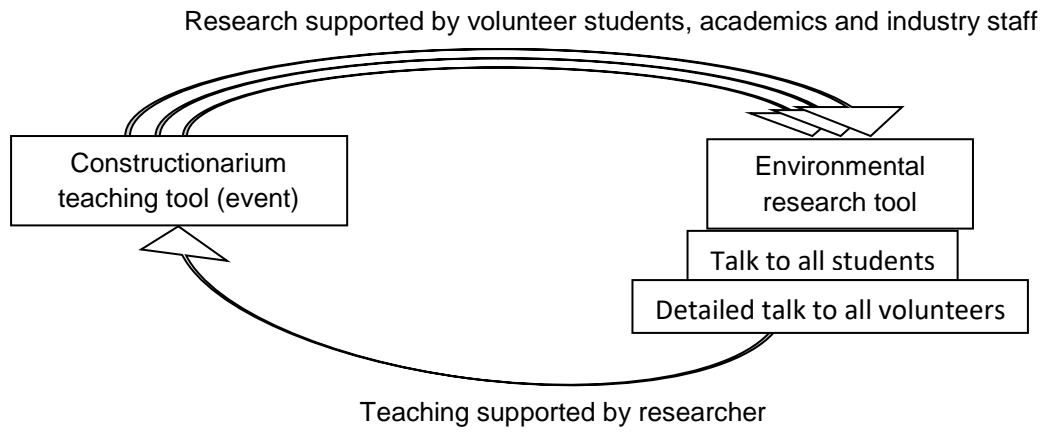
Research supported by volunteer students, academics and industry staff

Constructionarium teaching tool (event)

Environmental research tool

Talk to all students

Detailed talk to all volunteers

Teaching supported by researcher